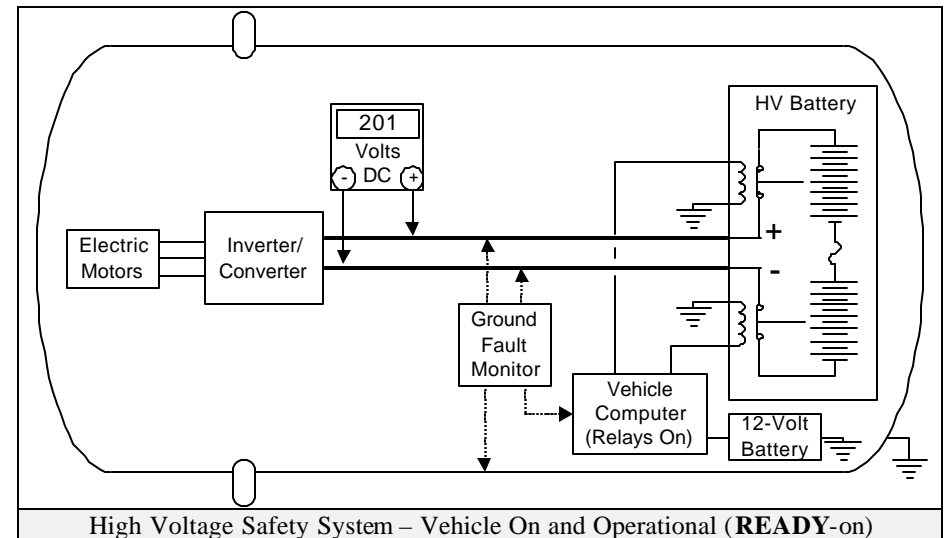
201
Volts
- DC +

HV Battery

+

-

Electric Motors

Inverter/ Converter

Ground Fault Monitor

Vehicle Computer (Relays On)

12-Volt Battery

High Voltage Safety System – Vehicle On and Operational (**READY**-on)